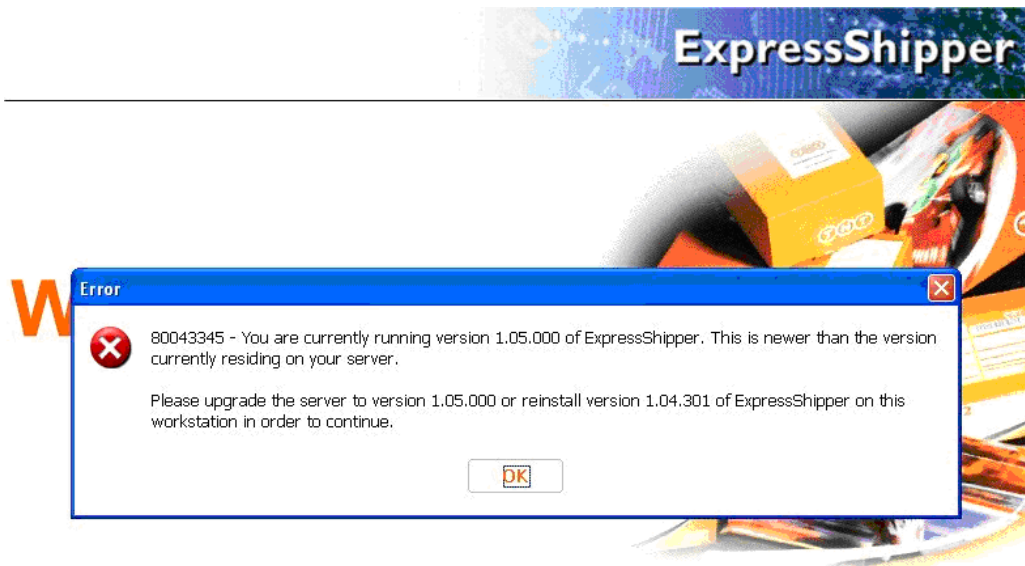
ExpressShipper

W

Error

80043345 - You are currently running version 1.05.000 of ExpressShipper. This is newer than the version currently residing on your server.

Please upgrade the server to version 1.05.000 or reinstall version 1.04.301 of ExpressShipper on this workstation in order to continue.

OK